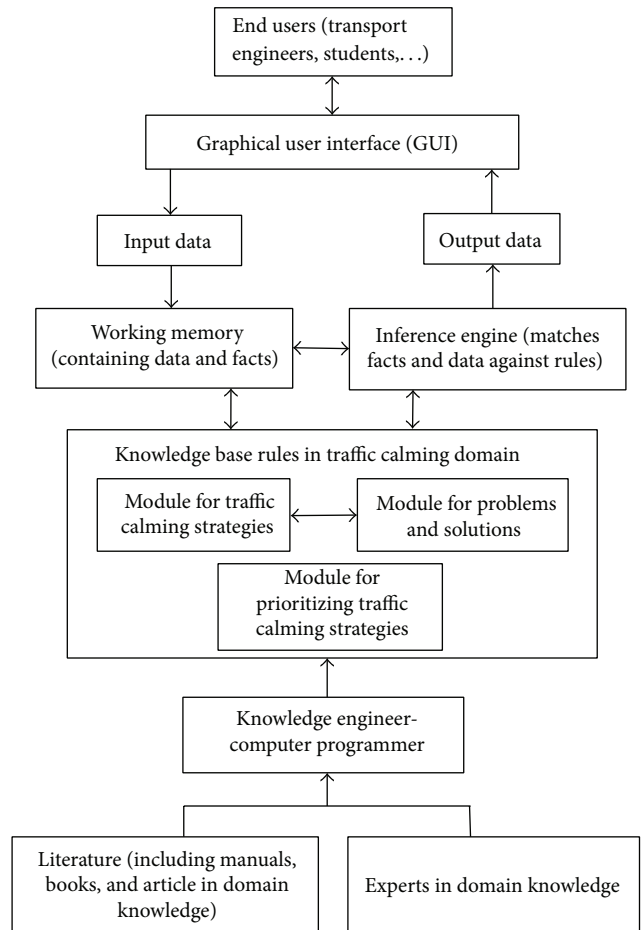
End users (transport engineers, students,. . .)

Graphical user interface (GUI)

Input data

Output data

Working memory (containing data and facts)

Inference engine (matches facts and data against rules)

Knowledge base rules in traffic calming domain

Module for traffic calming strategies

Module for problems and solutions

Module for prioritizing traffic calming strategies

Knowledge engineer-computer programmer

Literature (including manuals, books, and article in domain knowledge)

Experts in domain knowledge